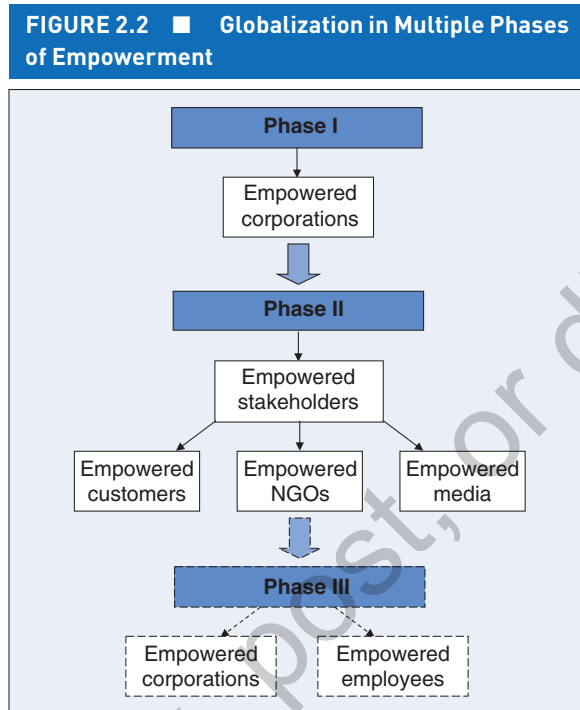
FIGURE 2.2 ■ Globalization in Multiple Phases of Empowerment

Phase I

Empowered corporations

Phase II

Empowered stakeholders

Empowered customers

Empowered NGOs

Empowered media

Phase III

Empowered corporations

Empowered employees

post, or d